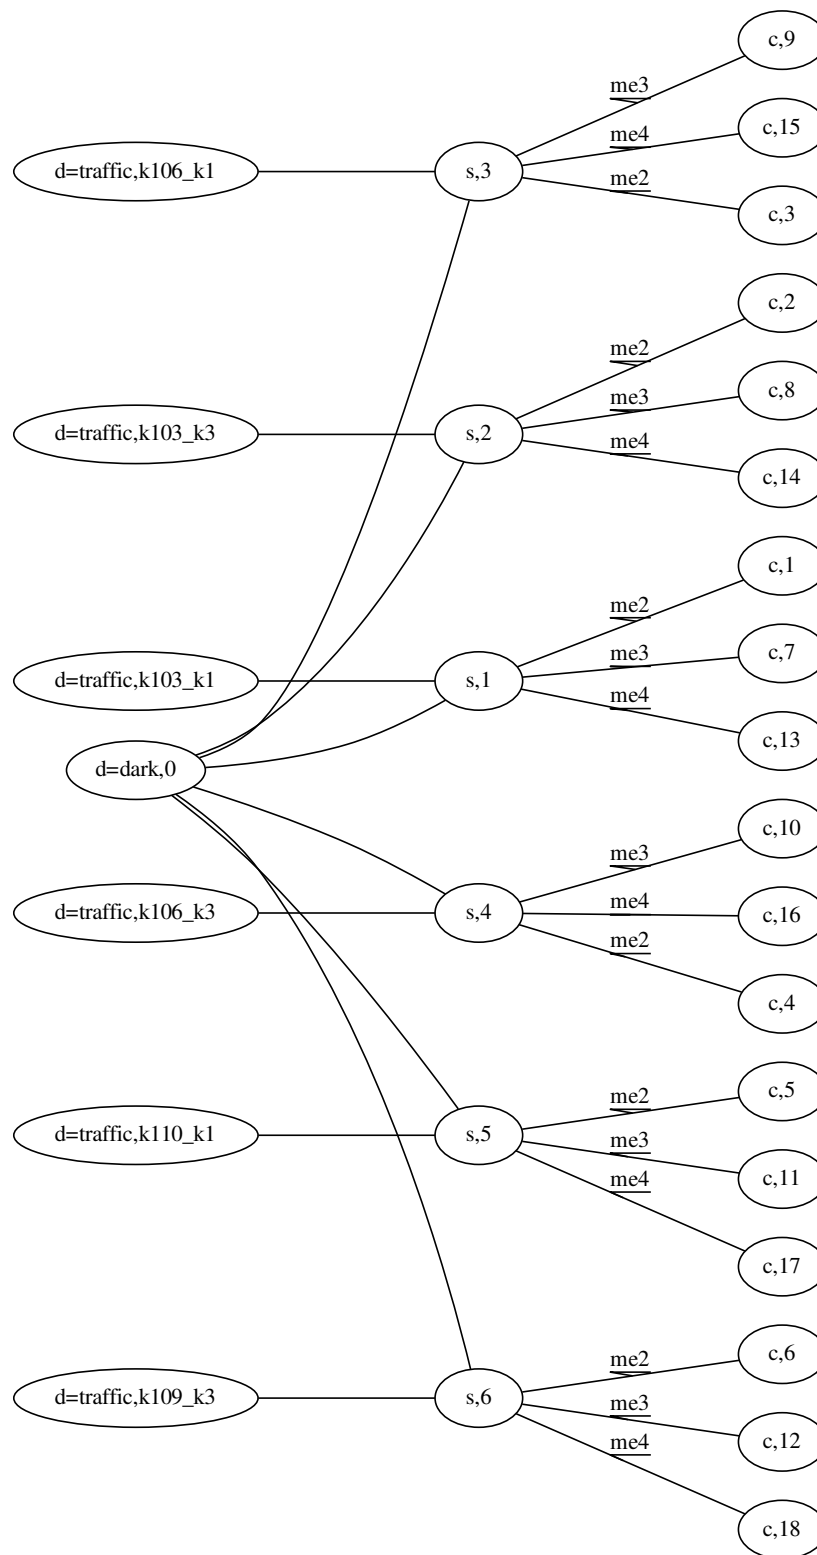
c,9
me3
me4
c,15
d=traffic,k106_k1
s,3
me2
c,3

c,2
me2
me3
c,8
d=traffic,k103_k3
s,2
me4
c,14

c,1
me2
me3
c,7
d=traffic,k103_k1
s,1
me4
c,13
d=dark,0

c,10
me3
me4
d=traffic,k106_k3
s,4
c,16
me2
c,4

c,5
me2
d=traffic,k110_k1
s,5
me3
c,11
me4
c,17

c,6
me2
d=traffic,k109_k3
s,6
me3
c,12
me4
c,18